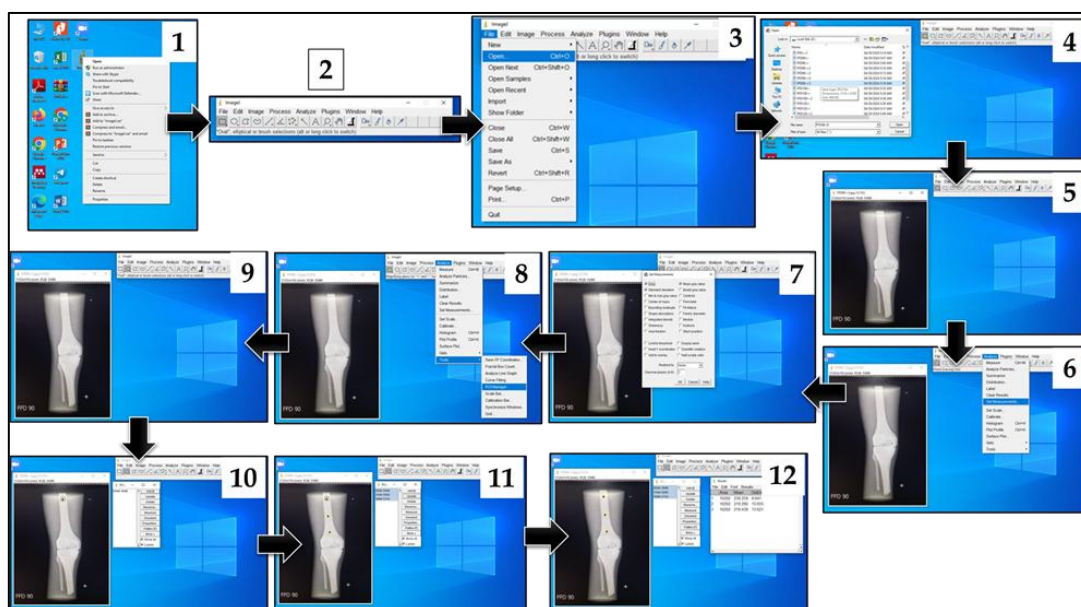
1

2

ImageJ
File Edit Image Process Analyze Plugins Window Help
"Oval", elliptical or brush selections (all or long click to switch)

3

ImageJ
File Edit Image Process Analyze Plugins Window Help
New
Open... Ctrl+O
Open Next Ctrl+Shift+O
Open Samples
Open Recent
Import
Show Folder
Close Ctrl+W
Close All Ctrl+Shift+W
Save Ctrl+S
Save As
Revert Ctrl+Shift+R
Page Setup...
Print... Ctrl+P
Quit

4

5

6

7

8

9

10

11

12

FFD 90